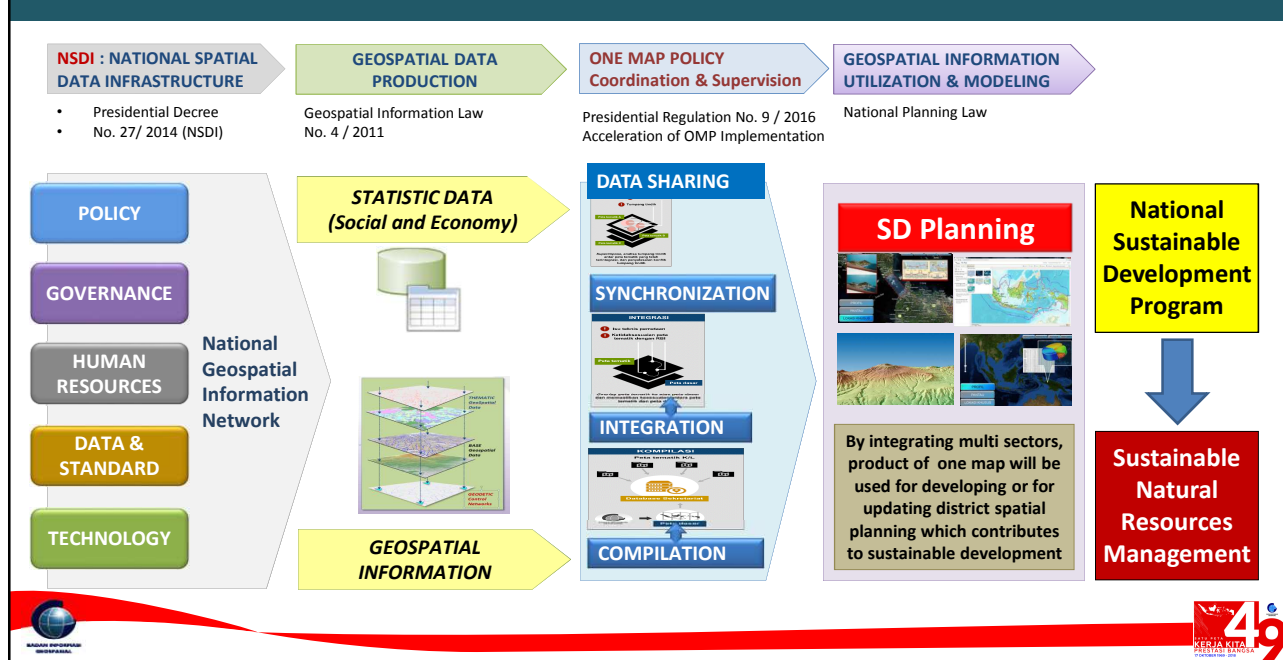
NSDI : NATIONAL SPATIAL DATA INFRASTRUCTURE

- Presidential Decree
- No. 27/ 2014 (NSDI)

GEOSPATIAL DATA PRODUCTION

Geospatial Information Law No. 4 / 2011

ONE MAP POLICY Coordination & Supervision

Presidential Regulation No. 9 / 2016 Acceleration of OMP Implementation

GEOSPATIAL INFORMATION UTILIZATION & MODELING

National Planning Law

POLICY

GOVERNANCE

HUMAN RESOURCES

DATA & STANDARD

TECHNOLOGY

National Geospatial Information Network

STATISTIC DATA (Social and Economy)

THEMATIC Geospatial Data

BASE Geospatial Data

GEODETIC Control Networks

GEOSPATIAL INFORMATION

DATA SHARING

SYNCHRONIZATION

INTEGRASI

INTEGRATION

KOMPILASI

Peta tematik K/L

Peta dasar

COMPILATION

SD Planning

By integrating multi sectors, product of one map will be used for developing or for updating district spatial planning which contributes to sustainable development

National Sustainable Development Program

Sustainable Natural Resources Management

BADAN INFORMASI GEOSPASIAL

KERJA KITA PRESTASI BANGSA 49